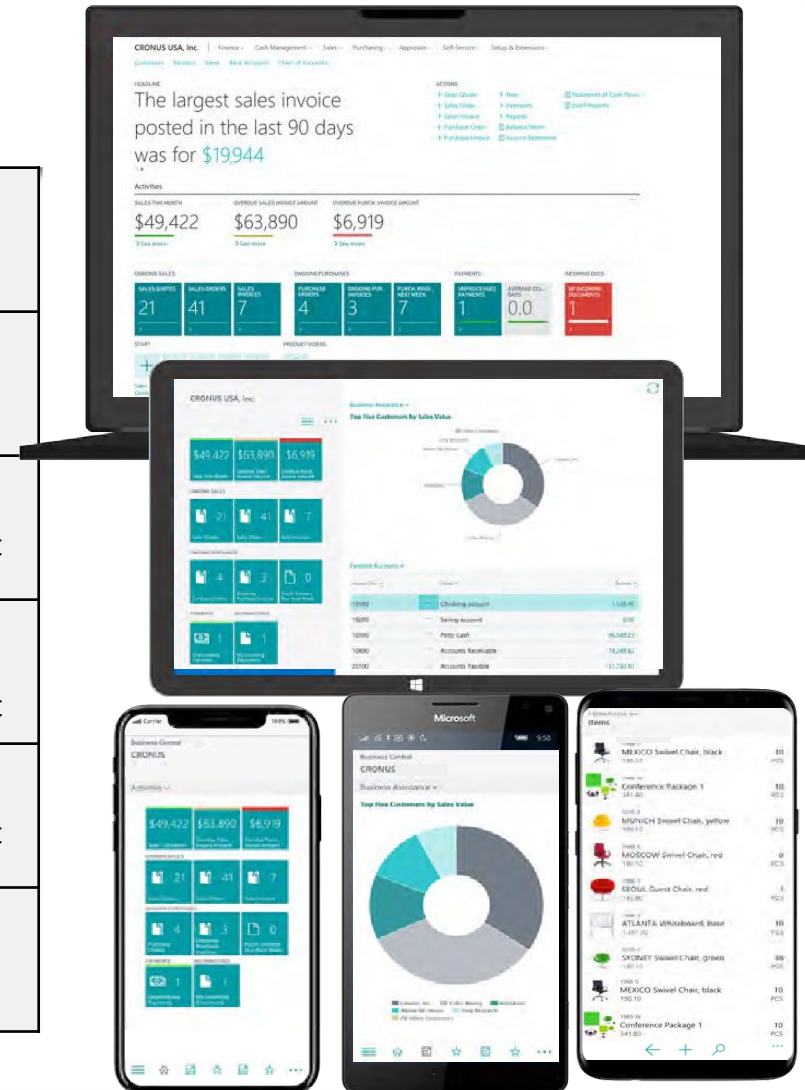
CRONUS USA, Inc. Finance Cash Management Sales Purchasing Approvals Self-Service Setup & Extensions

Customers Vendors Items Bank Accounts Chart of Accounts

HEADLINE

The largest sales invoice posted in the last 90 days was for $19,944

ACTIONS

+ Sales Quote
+ Sales Order
+ Sales Invoice
+ Purchase Order
+ Purchase Invoice
> New
> Payments
> Reports
Balance Sheet
Income Statement
Statement of Cash Flows
Sum Financials

Activities

SALES THIS MONTH
$49,422
> See more

OVERDUE SALES INVOICE AMOUNT
$63,890
> See more

OVERDUE PURCH. INVOICE AMOUNT
$6,919
> See more

ONGOING SALES
SALES QUOTES 21
SALES ORDERS 41
SALES INVOICES 7

ONGOING PURCHASES
PURCHASE ORDERS 4
ONGOING PUR. INVOICES 3
PURCH. INVOI. NEXT WEEK 7

PAYMENTS
UNPROCESSED PAYMENTS 1
AVERAGE COL. DAYS 0.0

INCOMING DOCS
MY INCOMING DOCUMENTS 1

START

PRODUCT VIDEOS

CRONUS USA, Inc.

$49,422 $63,890 $6,919

ONGOING SALES
21 41 7

ONGOING PURCHASES
4 3 0

PAYMENTS INCOMING DOCS
1 1

Business Assistance
Top Five Customers by Sales Value

Favorite Accounts

| | | |
|---|---|---|
| 10100 | Checking account | 1,558.46 |
| 10200 | Saving account | |
| 10300 | Petty Cash | 56,583.23 |
| 10400 | Accounts Receivable | 78,249.82 |
| 20100 | Accounts Payable | 11,750.97 |

Carrier 100%
Business Central
CRONUS
Activities
$49,422 $63,890 $6,919
21 41 7
4 3 0
1 1

Microsoft
9:50
Business Central
CRONUS
Business Assistance
Top Five Customers by Sales Value
All Other Customers

Items
MEXICO Swivel Chair, black 10 PCS
Conference Package 1 10 PCS
MUNICH Swivel Chair, yellow 10 PCS
MOSCOW Swivel Chair, red 0 PCS
SEOUL Guest Chair, red 1 PCS
ATLANTA Whiteboard, base 10 PCS
SYDNEY Swivel Chair, green 98 PCS
MEXICO Swivel Chair, black 190.10 10 PCS
Conference Package 1 341.80 10 PCS